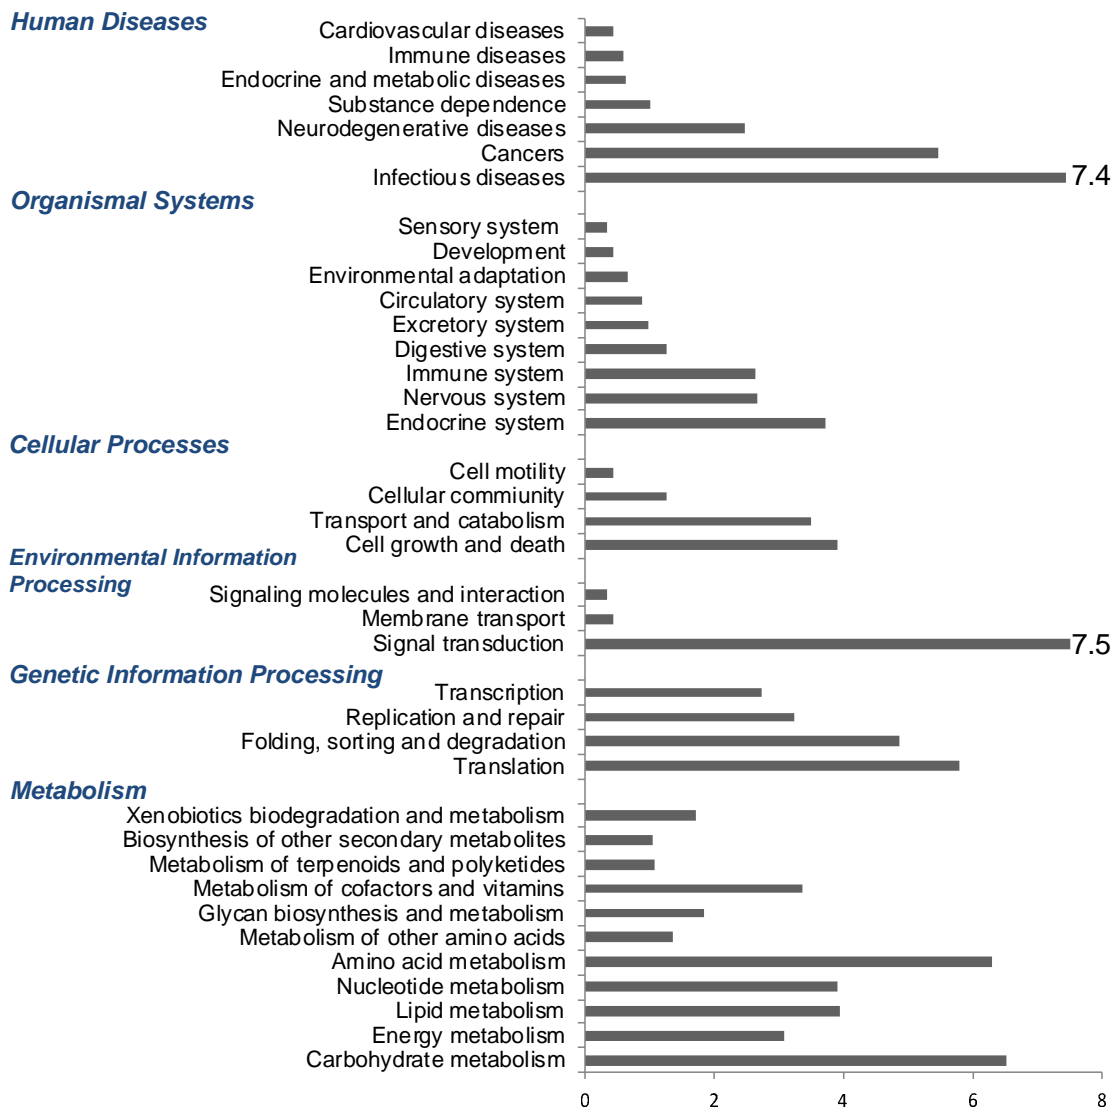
Human Diseases
Cardiovascular diseases
Immune diseases
Endocrine and metabolic diseases
Substance dependence
Neurodegenerative diseases
Cancers
Infectious diseases
7.4

Organismal Systems
Sensory system
Development
Environmental adaptation
Circulatory system
Excretory system
Digestive system
Immune system
Nervous system
Endocrine system

Cellular Processes
Cell motility
Cellular commiunity
Transport and catabolism
Cell growth and death

Environmental Information Processing
Signaling molecules and interaction
Membrane transport
Signal transduction
7.5

Genetic Information Processing
Transcription
Replication and repair
Folding, sorting and degradation
Translation

Metabolism
Xenobiotics biodegradation and metabolism
Biosynthesis of other secondary metabolites
Metabolism of terpenoids and polyketides
Metabolism of cofactors and vitamins
Glycan biosynthesis and metabolism
Metabolism of other amino acids
Amino acid metabolism
Nucleotide metabolism
Lipid metabolism
Energy metabolism
Carbohydrate metabolism

0
2
4
6
8